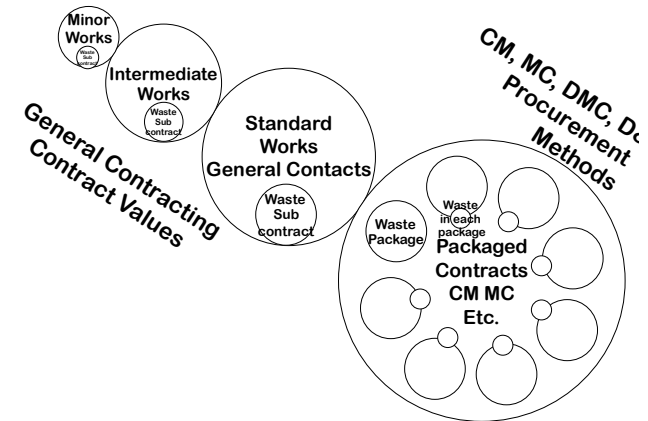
Minor Works

Waste Sub contract

Intermediate Works

Waste Sub contract

Standard Works General Contacts

Waste Sub contract

General Contracting Contract Values

CM, MC, DMC, D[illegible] Procurement Methods

Waste Package

Waste in each package

Packaged Contracts CM MC Etc.